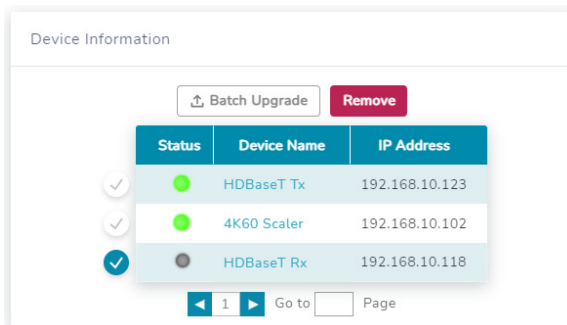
Device Information

Batch Upgrade Remove

| Status | Device Name | IP Address |
|---|---|---|
| | HDBaseT Tx | 192.168.10.123 |
| | 4K60 Scaler | 192.168.10.102 |
| | HDBaseT Rx | 192.168.10.118 |

1 Go to Page